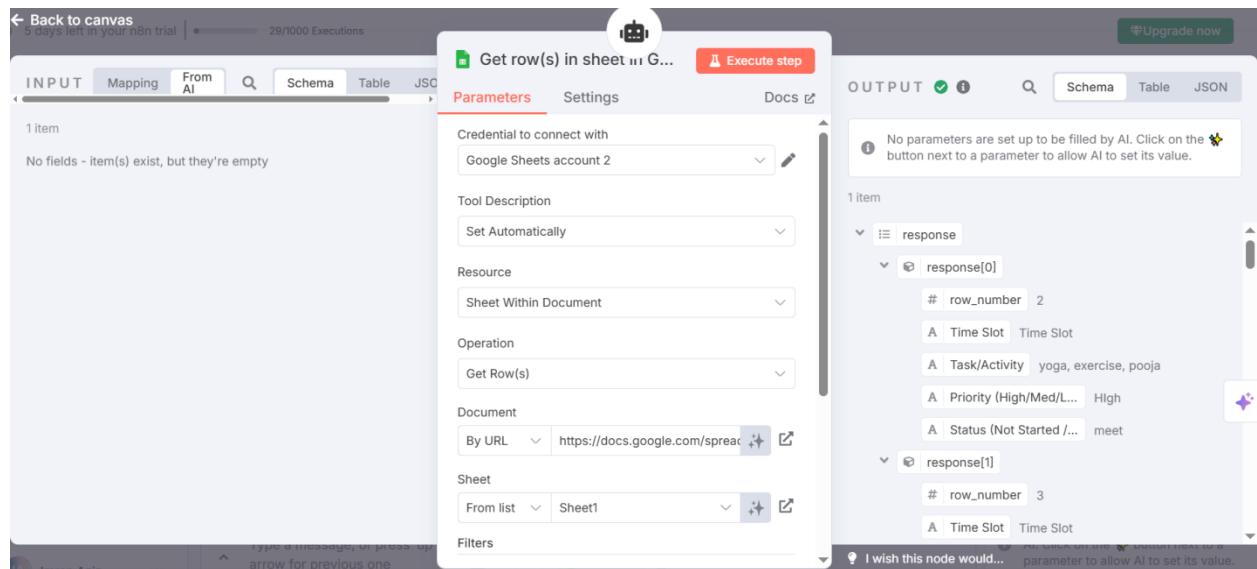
← Back to canvas
5 days left in your n8n trial | 29/1000 Executions
Upgrade now

INPUT Mapping From AI Schema Table JSON
1 item
No fields - item(s) exist, but they're empty

Get row(s) in sheet in G...
Execute step
Parameters Settings Docs
Credential to connect with
Google Sheets account 2
Tool Description
Set Automatically
Resource
Sheet Within Document
Operation
Get Row(s)
Document
By URL https://docs.google.com/spreac
Sheet
From list Sheet1
Filters

OUTPUT
Schema Table JSON
No parameters are set up to be filled by AI. Click on the button next to a parameter to allow AI to set its value.
1 item
response
response[0]
# row_number 2
A Time Slot Time Slot
A Task/Activity yoga, exercise, pooja
A Priority (High/Med/L... High
A Status (Not Started /... meet
response[1]
# row_number 3
A Time Slot Time Slot

Type a message, or press 'up' arrow for previous one
I wish this node would...
AI. Click on the button next to a parameter to allow AI to set its value.